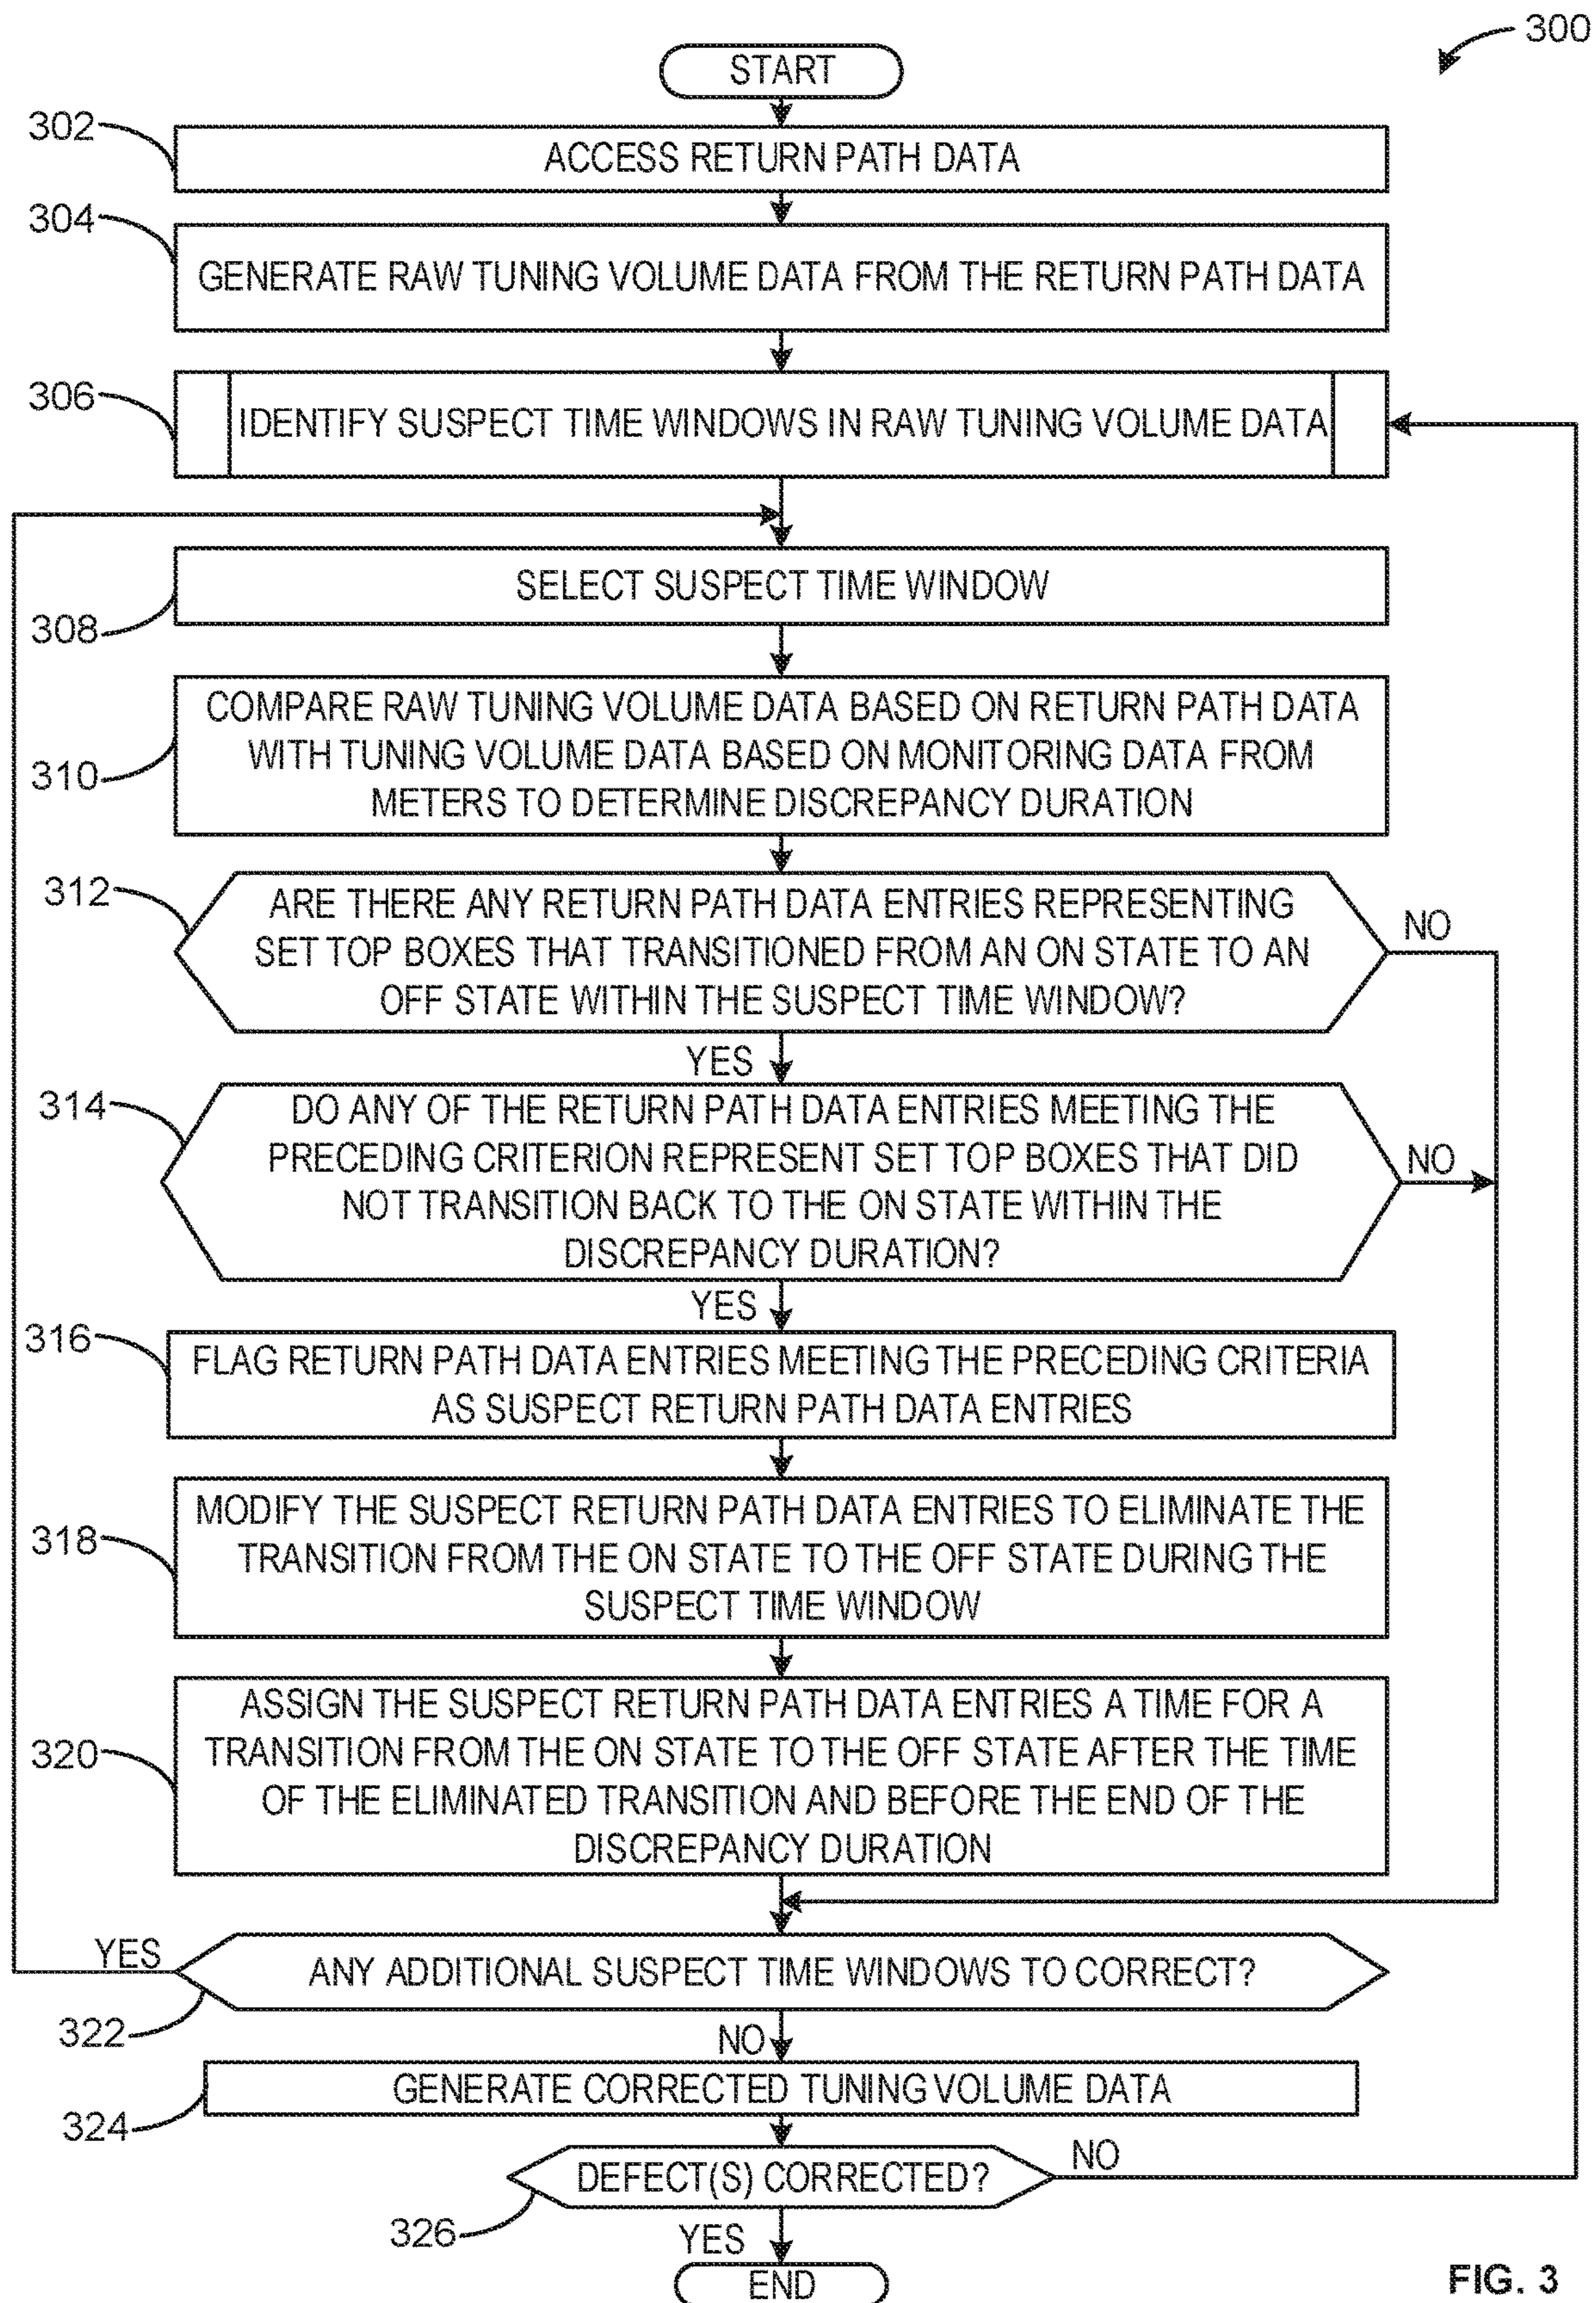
300

START

302 ACCESS RETURN PATH DATA

304 GENERATE RAW TUNING VOLUME DATA FROM THE RETURN PATH DATA

306 IDENTIFY SUSPECT TIME WINDOWS IN RAW TUNING VOLUME DATA

SELECT SUSPECT TIME WINDOW 308

310 COMPARE RAW TUNING VOLUME DATA BASED ON RETURN PATH DATA WITH TUNING VOLUME DATA BASED ON MONITORING DATA FROM METERS TO DETERMINE DISCREPANCY DURATION

312 ARE THERE ANY RETURN PATH DATA ENTRIES REPRESENTING SET TOP BOXES THAT TRANSITIONED FROM AN ON STATE TO AN OFF STATE WITHIN THE SUSPECT TIME WINDOW?

NO

YES

314 DO ANY OF THE RETURN PATH DATA ENTRIES MEETING THE PRECEDING CRITERION REPRESENT SET TOP BOXES THAT DID NOT TRANSITION BACK TO THE ON STATE WITHIN THE DISCREPANCY DURATION?

NO

YES

316 FLAG RETURN PATH DATA ENTRIES MEETING THE PRECEDING CRITERIA AS SUSPECT RETURN PATH DATA ENTRIES

318 MODIFY THE SUSPECT RETURN PATH DATA ENTRIES TO ELIMINATE THE TRANSITION FROM THE ON STATE TO THE OFF STATE DURING THE SUSPECT TIME WINDOW

320 ASSIGN THE SUSPECT RETURN PATH DATA ENTRIES A TIME FOR A TRANSITION FROM THE ON STATE TO THE OFF STATE AFTER THE TIME OF THE ELIMINATED TRANSITION AND BEFORE THE END OF THE DISCREPANCY DURATION

YES

ANY ADDITIONAL SUSPECT TIME WINDOWS TO CORRECT?

322

NO

GENERATE CORRECTED TUNING VOLUME DATA

324

DEFECT(S) CORRECTED?

NO

326

YES

END

FIG. 3